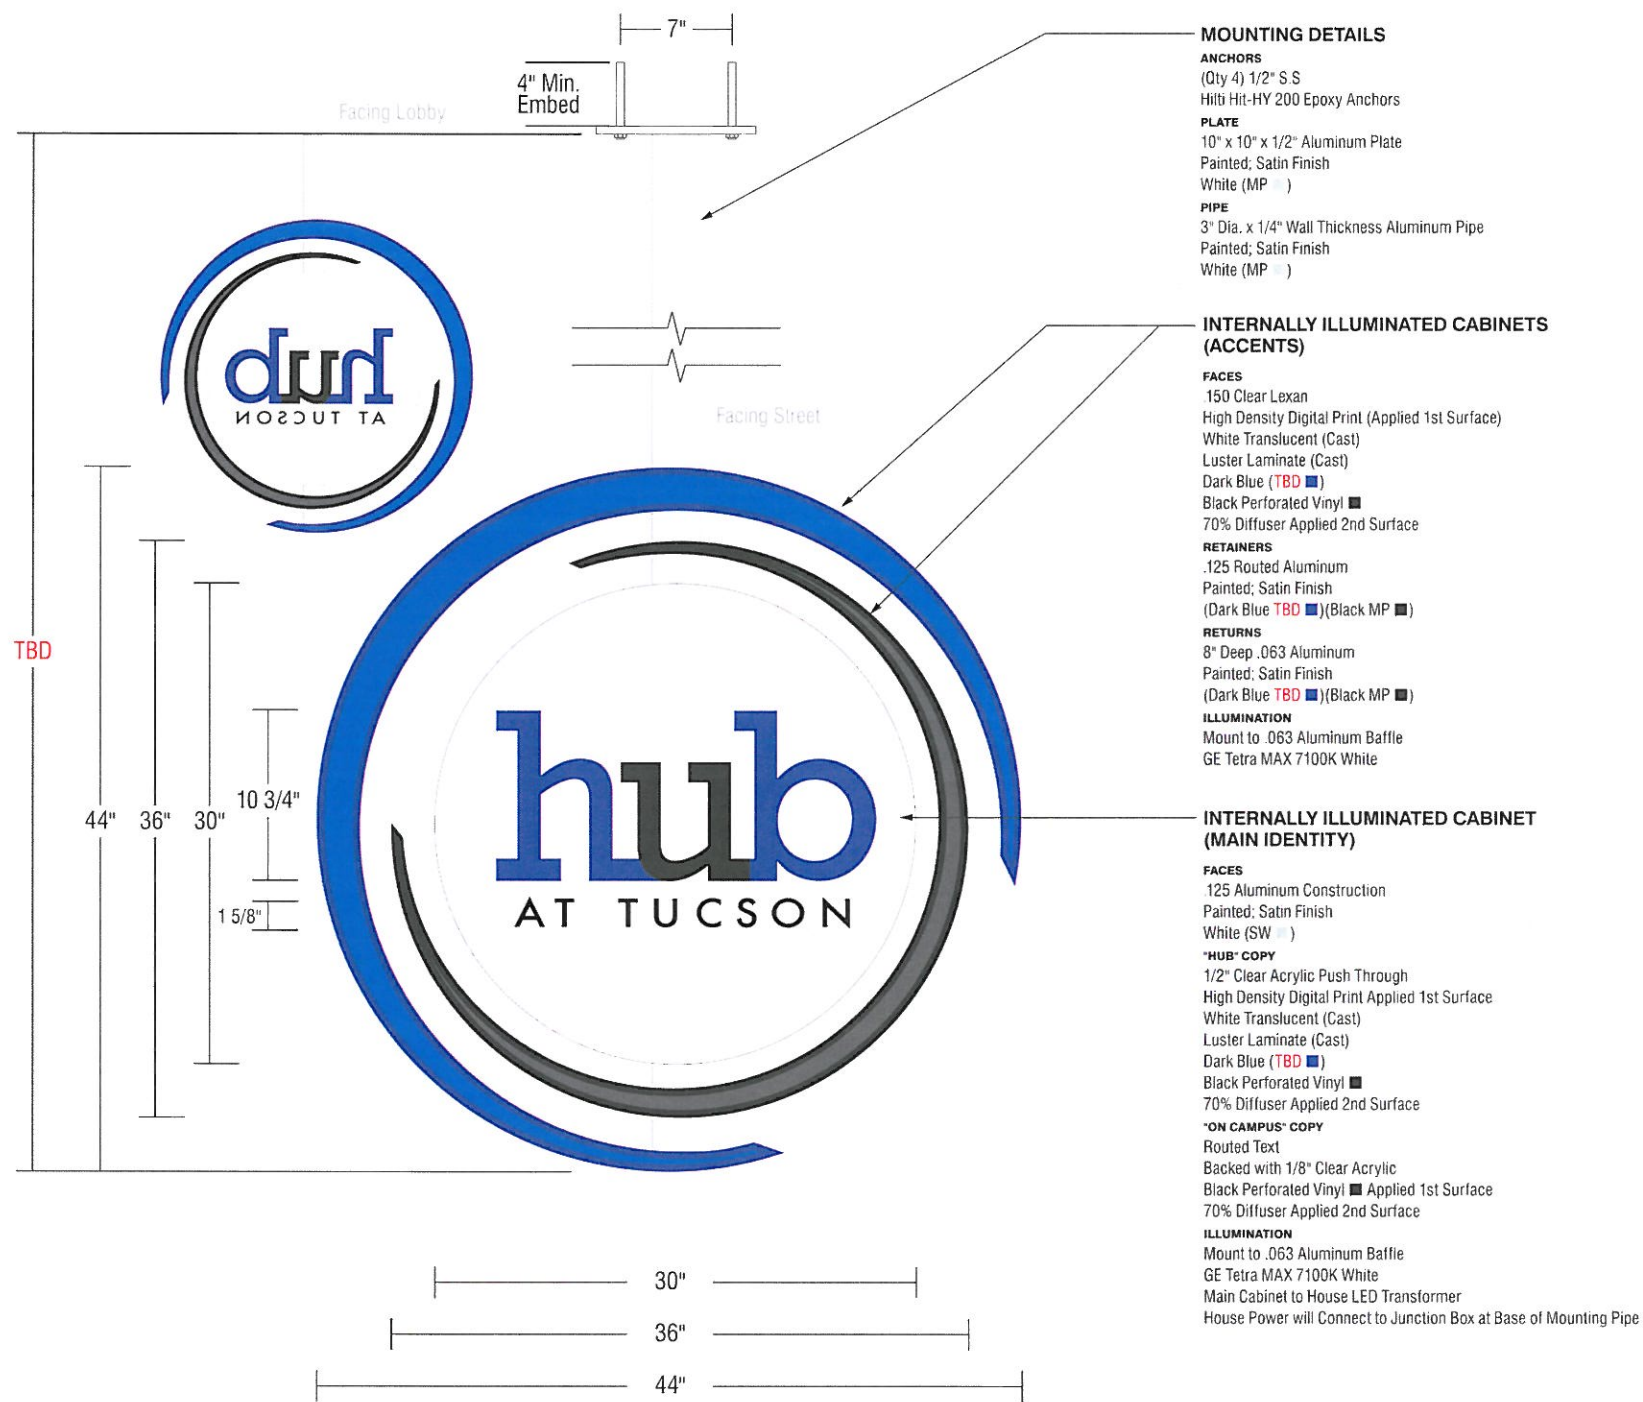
7"

4" Min. Embed

Facing Lobby

hub
AT TUCSON

Facing Street

TBD

44" 36" 30" 10 3/4" 1 5/8"

hub
AT TUCSON

30"
36"
44"

MOUNTING DETAILS
ANCHORS
(Qty 4) 1/2" S.S
Hilti Hit-HY 200 Epoxy Anchors
PLATE
10" x 10" x 1/2" Aluminum Plate
Painted; Satin Finish
White (MP )
PIPE
3" Dia. x 1/4" Wall Thickness Aluminum Pipe
Painted; Satin Finish
White (MP )

INTERNALLY ILLUMINATED CABINETS (ACCENTS)
FACES
.150 Clear Lexan
High Density Digital Print (Applied 1st Surface)
White Translucent (Cast)
Luster Laminate (Cast)
Dark Blue (TBD )
Black Perforated Vinyl
70% Diffuser Applied 2nd Surface
RETAINERS
.125 Routed Aluminum
Painted; Satin Finish
(Dark Blue TBD )(Black MP )
RETURNS
8" Deep .063 Aluminum
Painted; Satin Finish
(Dark Blue TBD )(Black MP )
ILLUMINATION
Mount to .063 Aluminum Baffle
GE Tetra MAX 7100K White

INTERNALLY ILLUMINATED CABINET (MAIN IDENTITY)
FACES
.125 Aluminum Construction
Painted; Satin Finish
White (SW )
"HUB" COPY
1/2" Clear Acrylic Push Through
High Density Digital Print Applied 1st Surface
White Translucent (Cast)
Luster Laminate (Cast)
Dark Blue (TBD )
Black Perforated Vinyl
70% Diffuser Applied 2nd Surface
"ON CAMPUS" COPY
Routed Text
Backed with 1/8" Clear Acrylic
Black Perforated Vinyl Applied 1st Surface
70% Diffuser Applied 2nd Surface
ILLUMINATION
Mount to .063 Aluminum Baffle
GE Tetra MAX 7100K White
Main Cabinet to House LED Transformer
House Power will Connect to Junction Box at Base of Mounting Pipe